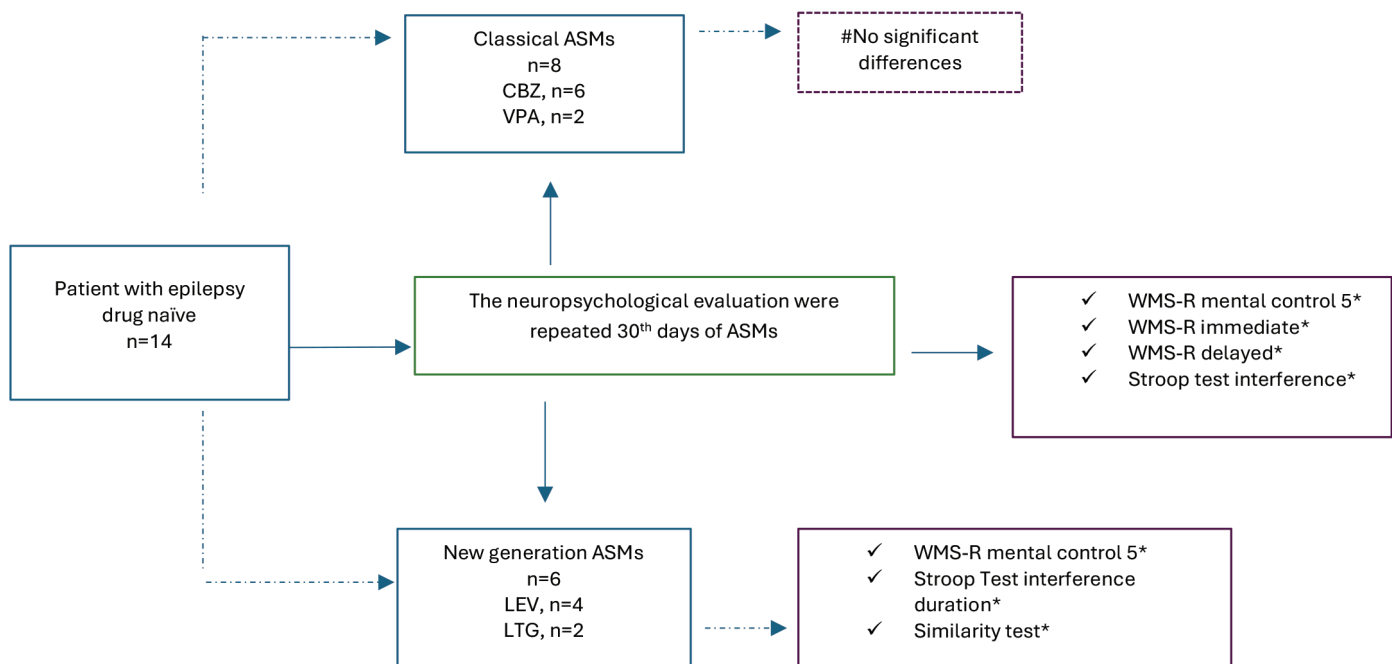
Classical ASMs
n=8
CBZ, n=6
VPA, n=2

#No significant differences

Patient with epilepsy drug naïve
n=14

The neuropsychological evaluation were repeated 30$^{th}$ days of ASMs

✓ WMS-R mental control 5*
✓ WMS-R immediate*
✓ WMS-R delayed*
✓ Stroop test interference*

New generation ASMs
n=6
LEV, n=4
LTG, n=2

✓ WMS-R mental control 5*
✓ Stroop Test interference duration*
✓ Similarity test*